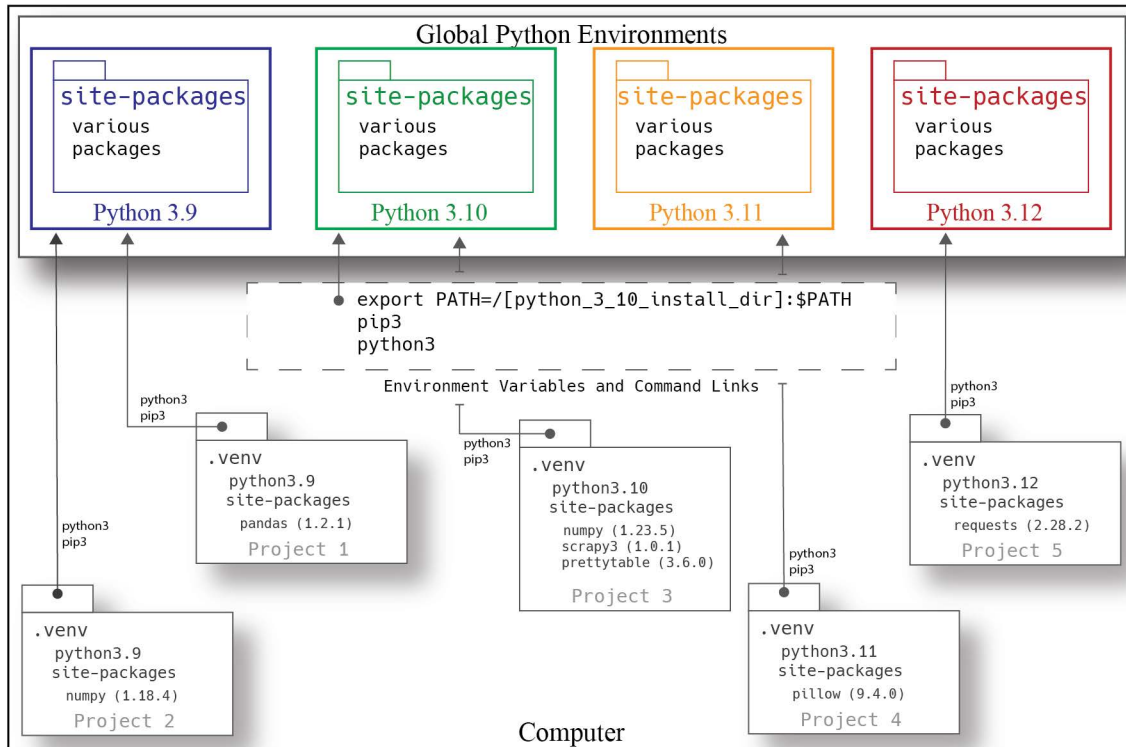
Global Python Environments

site-packages
various packages
Python 3.9

site-packages
various packages
Python 3.10

site-packages
various packages
Python 3.11

site-packages
various packages
Python 3.12

export PATH=/[python_3_10_install_dir]:$PATH
pip3
python3

Environment Variables and Command Links

python3
pip3

.venv
python3.9
site-packages
pandas (1.2.1)
Project 1

python3
pip3

.venv
python3.10
site-packages
numpy (1.23.5)
scrapy3 (1.0.1)
prettytable (3.6.0)
Project 3

python3
pip3

.venv
python3.12
site-packages
requests (2.28.2)
Project 5

python3
pip3

.venv
python3.9
site-packages
numpy (1.18.4)
Project 2

python3
pip3

.venv
python3.11
site-packages
pillow (9.4.0)
Project 4

Computer